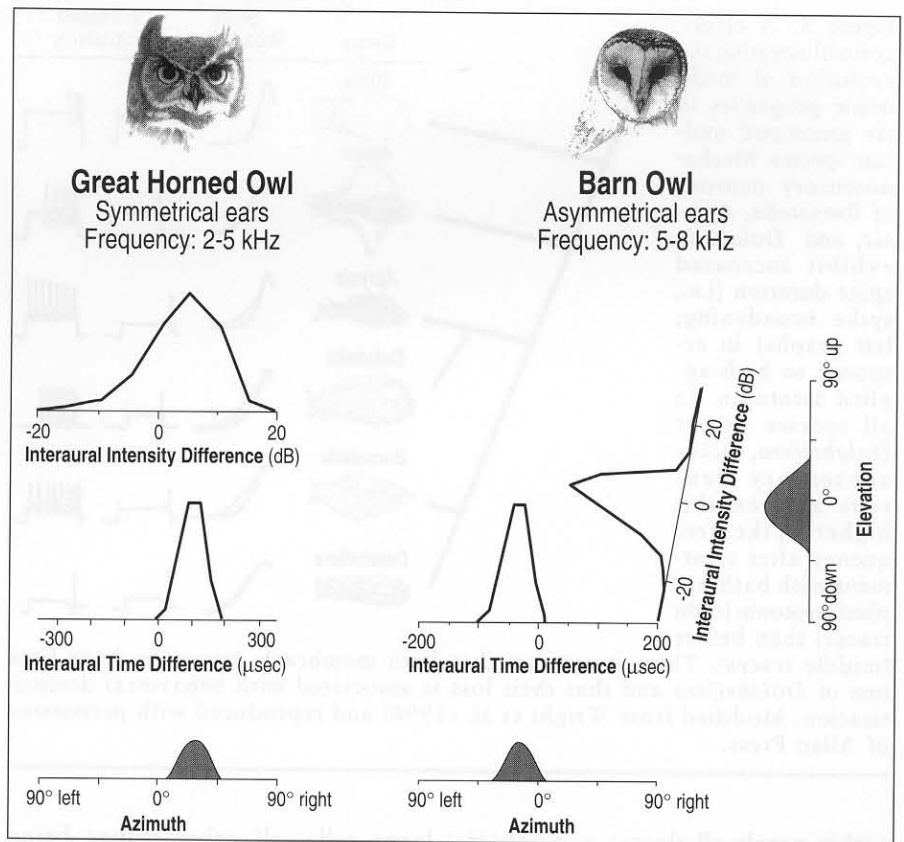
Great Horned Owl
Symmetrical ears
Frequency: 2-5 kHz

-20 0 20
Interaural Intensity Difference (dB)

-300 0 300
Interaural Time Difference (μsec)

90° left 0° 90° right
Azimuth

Barn Owl
Asymmetrical ears
Frequency: 5-8 kHz

-200 0 200
Interaural Time Difference (μsec)

Interaural Intensity Difference (dB)
20 0 -20

Elevation
90° up 0° 90° down

90° left 0° 90° right
Azimuth